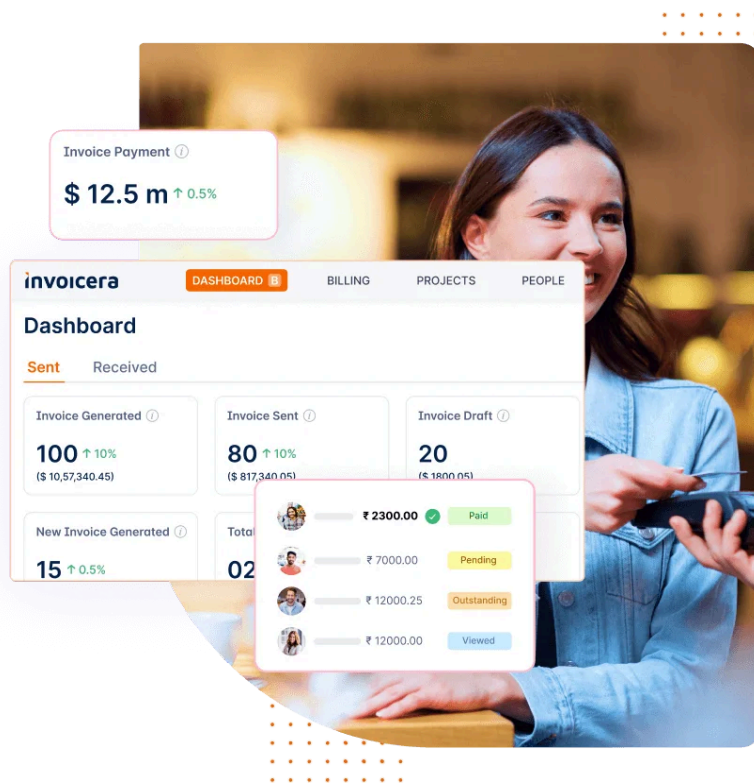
Invoice Payment

$ 12.5 m ↑ 0.5%

invoicera

DASHBOARD 8

BILLING

PROJECTS

PEOPLE

Dashboard

Sent

Received

Invoice Generated

100 ↑ 10%

($ 10,57,340.45)

Invoice Sent

80 ↑ 10%

($ 817,340.05)

Invoice Draft

20

($ 1800.05)

New Invoice Generated

15 ↑ 0.5%

Total

02

₹ 2300.00

Paid

₹ 7000.00

Pending

₹ 12000.25

Outstanding

₹ 12000.00

Viewed